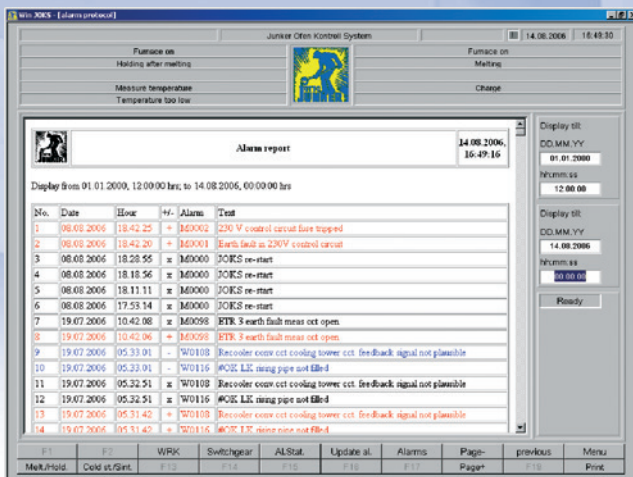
Win JOKS - [alarm protocol]

Junker Ofen Kontroll System | 14.08.2006 | 16:49:30

Furnace on
Holding after melting
Measure temperature
Temperature too low

Furnace on
Melting
Charge

Alarm report

14.08.2006, 16:49:16

Display from 01.01.2000, 12:00:00 hrs; to 14.08.2006, 00:00:00 hrs

| No. | Date | Hour | +/- | Alarm | Text |
|---|---|---|---|---|---|
| 1 | 08.08.2006 | 18.42.25 | + | M0002 | 230 V control circuit fuse tripped |
| 2 | 08.08.2006 | 18.42.20 | + | M0001 | Earth fault in 230V control circuit |
| 3 | 08.08.2006 | 18.28.55 | x | M0000 | JOKS re-start |
| 4 | 08.08.2006 | 18.18.56 | x | M0000 | JOKS re-start |
| 5 | 08.08.2006 | 18.11.11 | x | M0000 | JOKS re-start |
| 6 | 08.08.2006 | 17.53.14 | x | M0000 | JOKS re-start |
| 7 | 19.07.2006 | 10.42.08 | x | M0098 | ETR 3 earth fault meas cct open |
| 8 | 19.07.2006 | 10.42.06 | + | M0098 | ETR 3 earth fault meas cct open |
| 9 | 19.07.2006 | 05.33.01 | - | W0108 | Recooler conv.cct cooling tower cct. feedback signal not plausible |
| 10 | 19.07.2006 | 05.33.01 | - | W0116 | #OK LK rising pipe not filled |
| 11 | 19.07.2006 | 05.32.51 | x | W0108 | Recooler conv.cct cooling tower cct. feedback signal not plausible |
| 12 | 19.07.2006 | 05.32.51 | x | W0116 | #OK LK rising pipe not filled |
| 13 | 15.07.2006 | 05.31.42 | + | W0108 | Recooler conv.cct cooling tower cct. feedback signal not plausible |
| 14 | 15.07.2006 | 05.31.42 | + | W0116 | #OK LK rising pipe not filled |

Display till
DD.MM.YY
01.01.2000
hh:mm.ss
12:00.00

Display till
DD.MM.YY
14.08.2006
hh:mm.ss
00.00.00

Ready

| F1 | F2 | WRK | Switchgear | ALStat. | Update al. | Alarms | Page- | previous | Menu |
|---|---|---|---|---|---|---|---|---|---|
| Melt./Hold. | Cold st./Sint. | F13 | F14 | F15 | F16 | F17 | Page+ | F19 | Print |